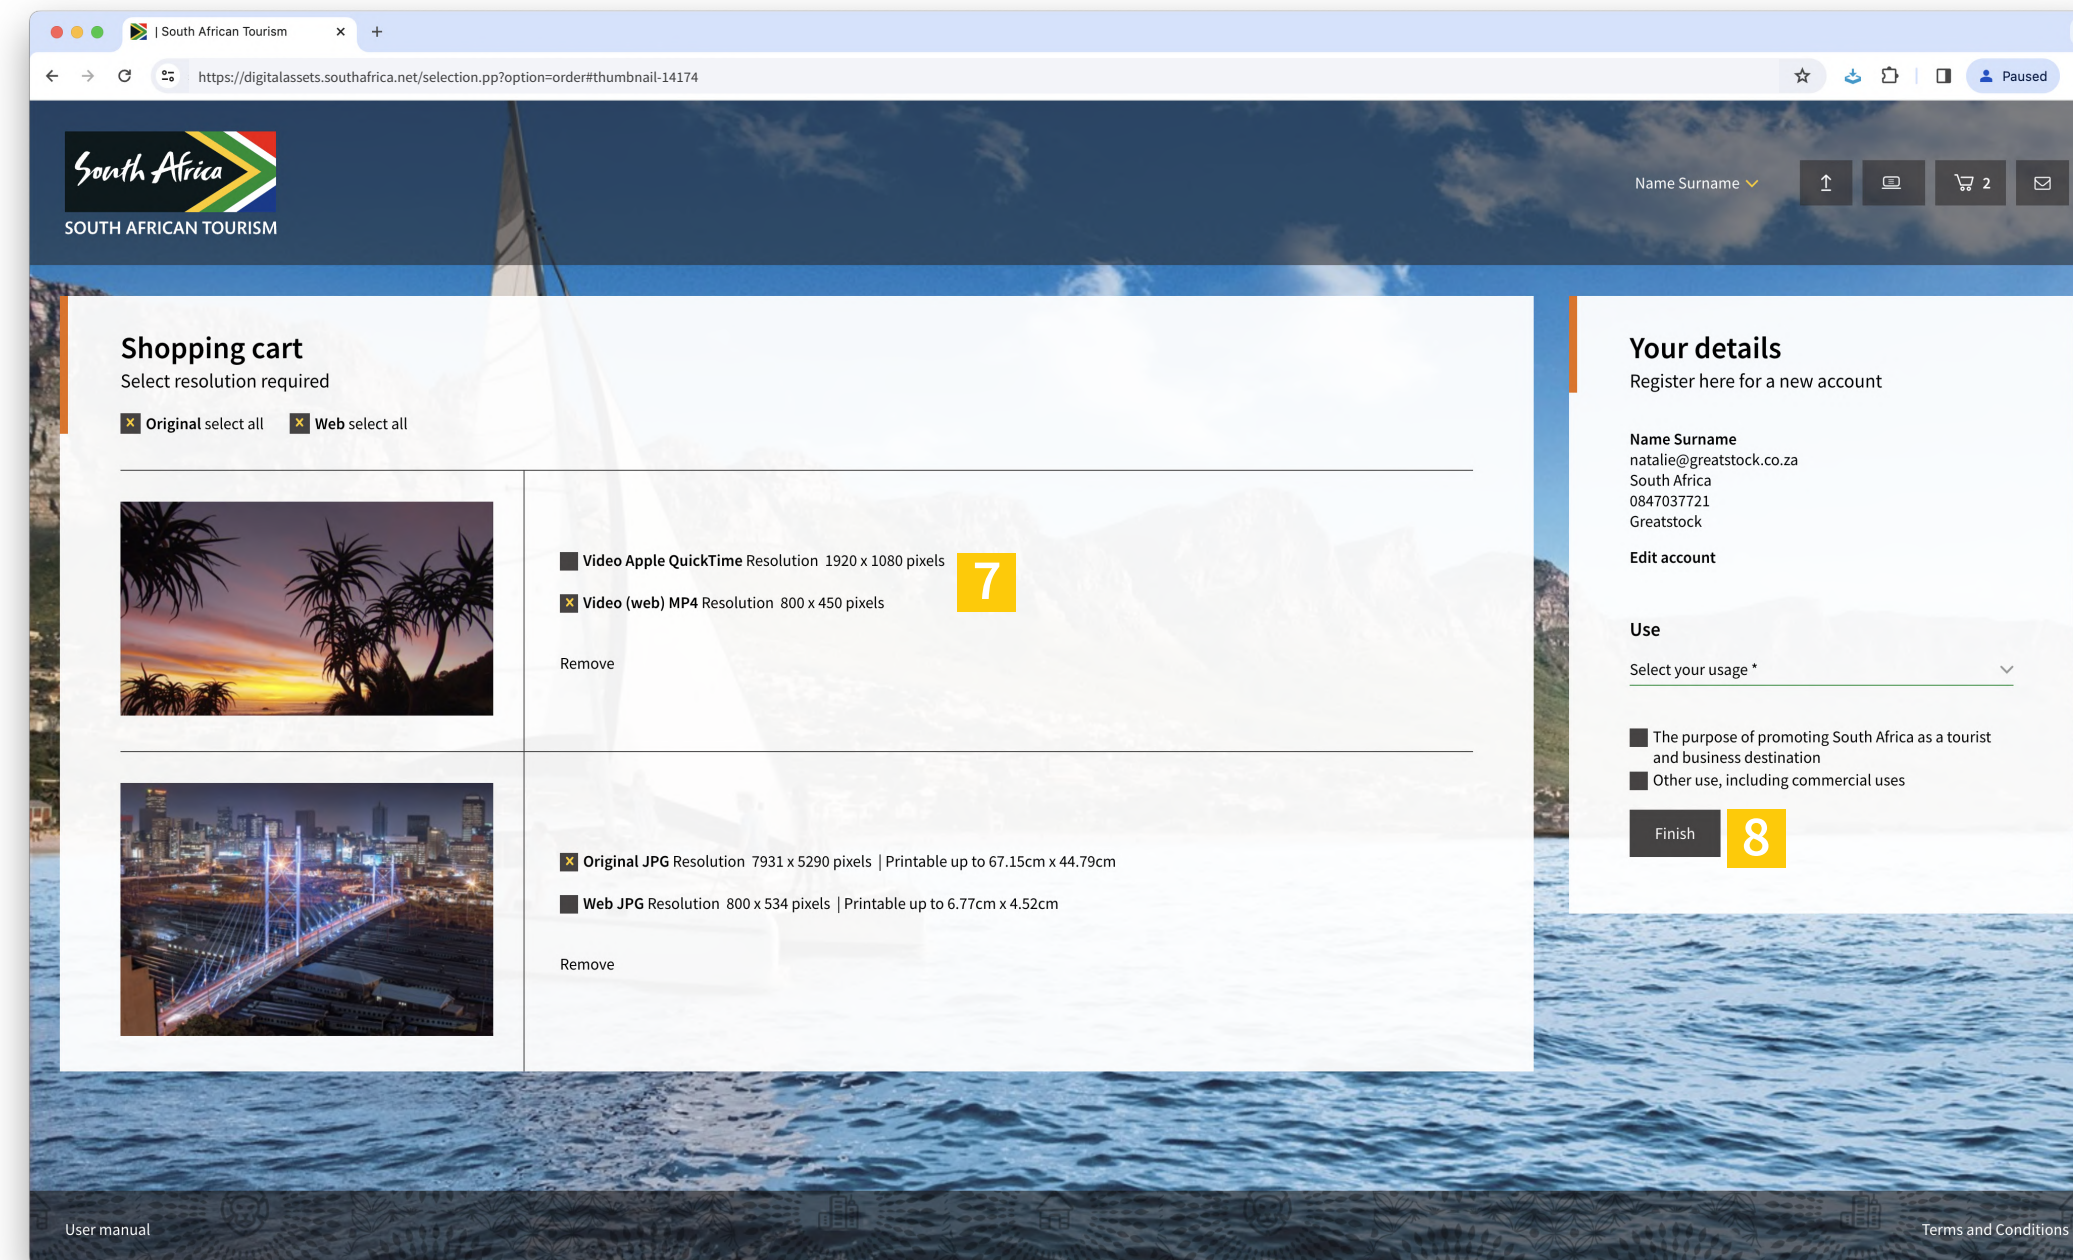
| South African Tourism

https://digitalassets.southafrica.net/selection.pp?option=order#thumbnail-14174

Paused

South Africa
SOUTH AFRICAN TOURISM

Name Surname

2

Shopping cart
Select resolution required

Original select all Web select all

Video Apple QuickTime Resolution 1920 x 1080 pixels

7

Video (web) MP4 Resolution 800 x 450 pixels

Remove

Original JPG Resolution 7931 x 5290 pixels | Printable up to 67.15cm x 44.79cm

Web JPG Resolution 800 x 534 pixels | Printable up to 6.77cm x 4.52cm

Remove

Your details
Register here for a new account

Name Surname
natalie@greatstock.co.za
South Africa
0847037721
Greatstock

Edit account

Use

Select your usage *

The purpose of promoting South Africa as a tourist and business destination

Other use, including commercial uses

Finish

8

User manual

Terms and Conditions